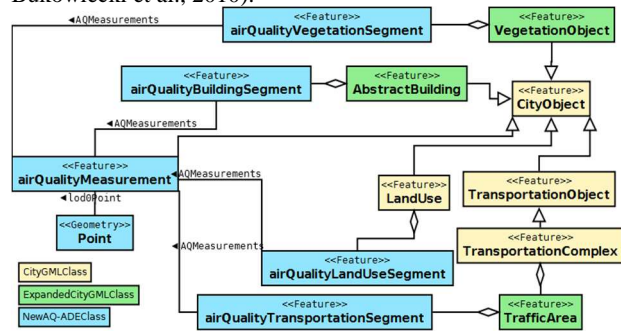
Bałkowiecki et al., 2016).

◀AQMeasurements
<<Feature>>
airQualityVegetationSegment
<<Feature>>
VegetationObject
<<Feature>>
airQualityBuildingSegment
<<Feature>>
AbstractBuilding
<<Feature>>
CityObject
◀AQMeasurements
<<Feature>>
airQualityMeasurement
◀AQMeasurements
◀lod0Point
<<Geometry>>
Point
<<Feature>>
LandUse
<<Feature>>
TransportationObject
◀AQMeasurements
<<Feature>>
TransportationComplex
<<Feature>>
airQualityLandUseSegment
CityGMLClass
ExpandedCityGMLClass
NewAQ-ADEClass
<<Feature>>
airQualityTransportationSegment
<<Feature>>
TrafficArea